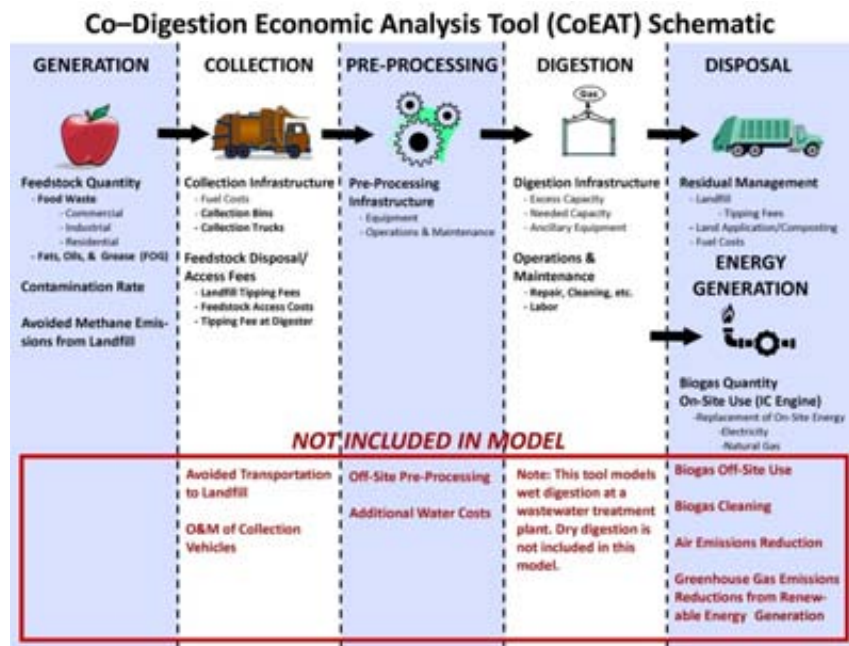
Co–Digestion Economic Analysis Tool (CoEAT) Schematic

GENERATION

Feedstock Quantity
- Food Waste
- Commercial
- Industrial
- Residential
- Fats, Oils, & Grease (FOG)

Contamination Rate

Avoided Methane Emissions from Landfill

COLLECTION

Collection Infrastructure
- Fuel Costs
- Collection Bins
- Collection Trucks

Feedstock Disposal/ Access Fees
- Landfill Tipping Fees
- Feedstock Access Costs
- Tipping Fee at Digester

PRE-PROCESSING

Pre-Processing Infrastructure
- Equipment
- Operations & Maintenance

DIGESTION

Gas

Digestion Infrastructure
- Excess Capacity
- Needed Capacity
- Ancillary Equipment

Operations & Maintenance
- Repair, Cleaning, etc.
- Labor

DISPOSAL

Residual Management
- Landfill
- Tipping Fees
- Land Application/Composting
- Fuel Costs

ENERGY GENERATION

Biogas Quantity
On-Site Use (IC Engine)
-Replacement of On-Site Energy
-Electricity
-Natural Gas

NOT INCLUDED IN MODEL

Avoided Transportation to Landfill

O&M of Collection Vehicles

Off-Site Pre-Processing

Additional Water Costs

Note: This tool models wet digestion at a wastewater treatment plant. Dry digestion is not included in this model.

Biogas Off-Site Use

Biogas Cleaning

Air Emissions Reduction

Greenhouse Gas Emissions Reductions from Renewable Energy Generation